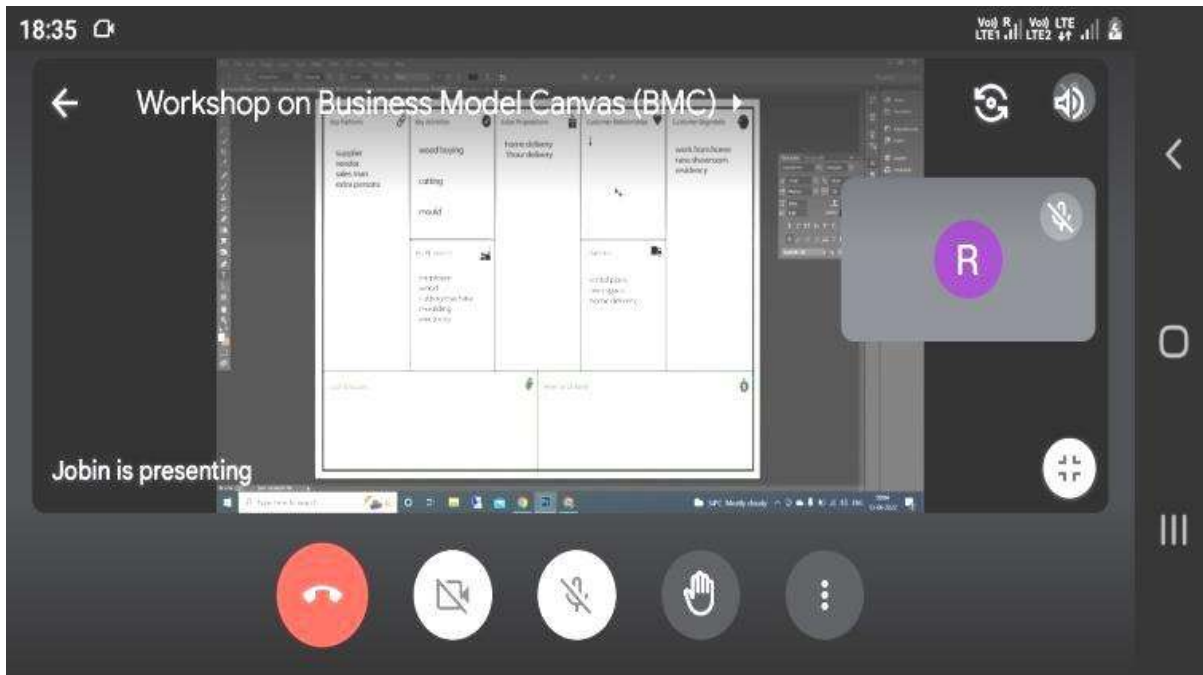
18:35

Vo) R LTE1 Vo) LTE LTE2

Workshop on Business Model Canvas (BMC)

Key Partners
supplier
vendor
sales man
extra persons

Key Activities
wood buying
cutting
mould

Value Propositions
home delivery
1hour delivery

Customer Relationships

Customer Segments
work from home
new showroom
residency

Key Resources
employee
wood
cutting machine
moulding
machinery

Channels
retail place
new space
home delivery

Cost Structure

Revenue Streams

R

Jobin is presenting

Type here to search

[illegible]